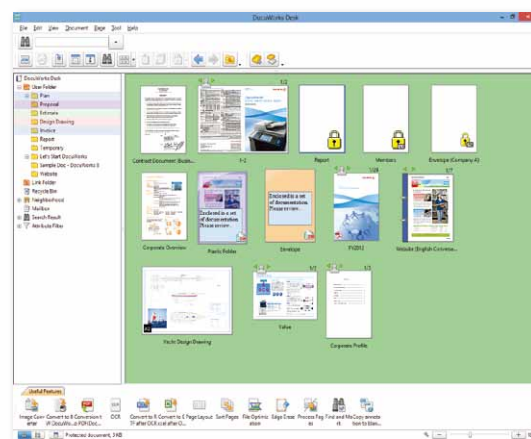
DocuWorks Desk

File Edit View Document Page Tool Help

DocuWorks Desk
User Folder
Plan
Proposal
Estimate
Design Drawing
Invoice
Report
Temporary
Let's Start DocuWorks
Sample Doc - DocuWorks 8
Website
Link Folder
Recycle Bin
Neighborhood
Mailbox
Search Result
Attribute Filter

1/2
Contract Document: Busin...
F-2
Report
Members
Envelope (Company A)

Enclosed is a set of documentation. Please review...
Enclosed is a set of documentation. Please review...
1/4
1/4
Corporate Overview
Plastic Folder
Envelope
FY2012
Website (English Conversa...

1/1
1/1
Yacht Design Drawing
Value
Corporate Profile

Useful Features
Image Conv after
Convert to Conversion t W DocuWo..
Convert to PDF/Doc...
OCR
Convert to TF after OCR
Convert to E xcel after O...
Page Layout
Sort Pages
File Optimiz ation
Edge Erase
Process Fax es
Find and Fit
MeCopy annota tion to blan...

Protected document, 3 KB